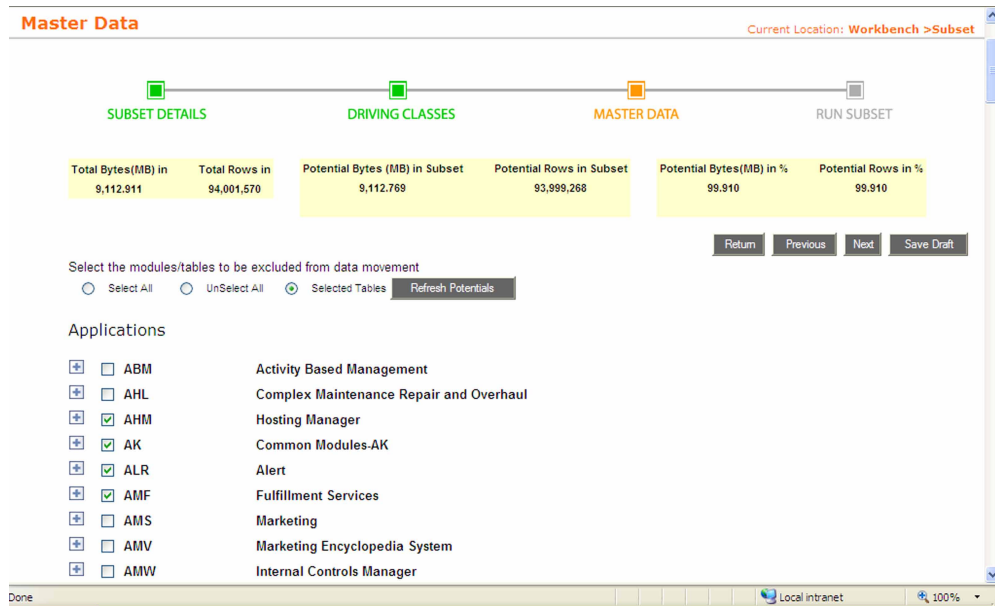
Master Data

Current Location: Workbench >Subset

SUBSET DETAILS DRIVING CLASSES MASTER DATA RUN SUBSET

| Total Bytes(MB) in | Total Rows in |
|---|---|
| 9,112.911 | 94,001,570 |

| Potential Bytes (MB) in Subset | Potential Rows in Subset |
|---|---|
| 9,112.769 | 93,999,268 |

| Potential Bytes(MB) in % | Potential Rows in % |
|---|---|
| 99.910 | 99.910 |

Return Previous Next Save Draft

Select the modules/tables to be excluded from data movement

Select All UnSelect All Selected Tables Refresh Potentials

Applications

| | |
|---|---|
| ABM | Activity Based Management |
| AHL | Complex Maintenance Repair and Overhaul |
| AHM | Hosting Manager |
| AK | Common Modules-AK |
| ALR | Alert |
| AMF | Fulfillment Services |
| AMS | Marketing |
| AMV | Marketing Encyclopedia System |
| AMW | Internal Controls Manager |

Done Local intranet 100%